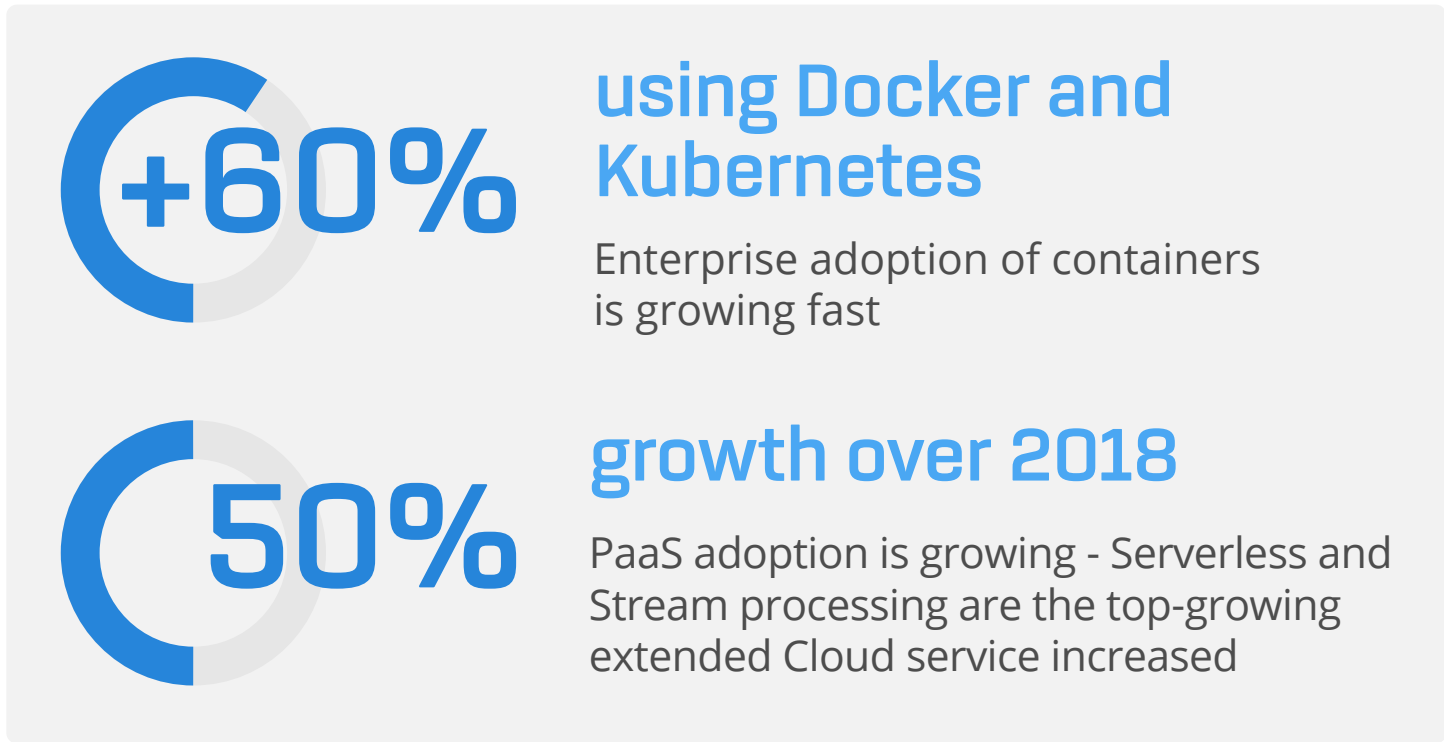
+60%

using Docker and Kubernetes

Enterprise adoption of containers is growing fast

50%

growth over 2018

PaaS adoption is growing - Serverless and Stream processing are the top-growing extended Cloud service increased